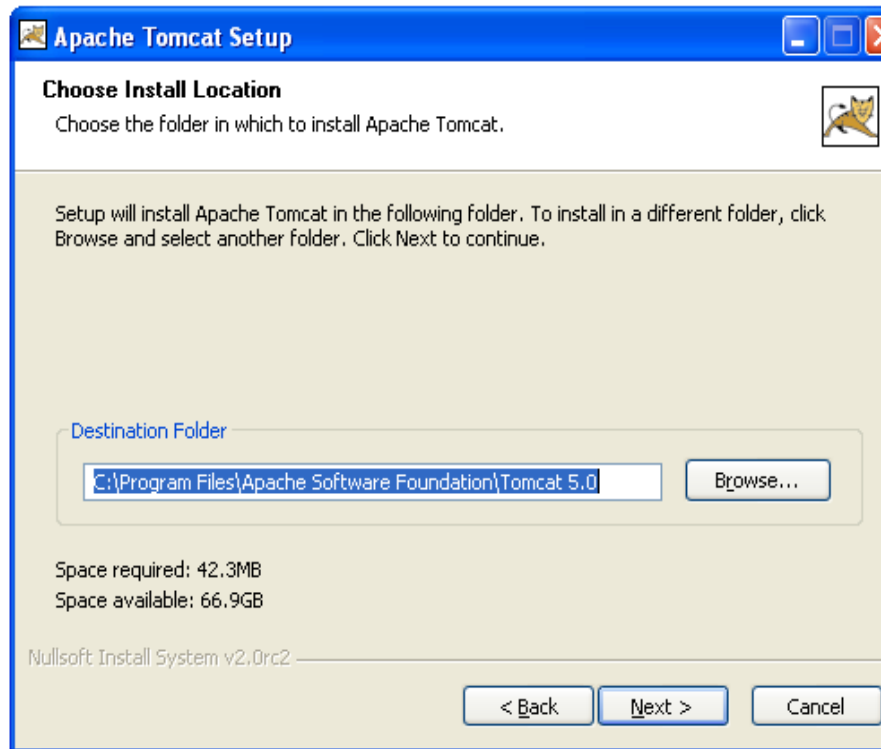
Apache Tomcat Setup

Choose Install Location
Choose the folder in which to install Apache Tomcat.

Setup will install Apache Tomcat in the following folder. To install in a different folder, click Browse and select another folder. Click Next to continue.

Destination Folder

C:\Program Files\Apache Software Foundation\Tomcat 5.0

Browse...

Space required: 42.3MB
Space available: 66.9GB

Nullsoft Install System v2.0rc2

< Back
Next >
Cancel